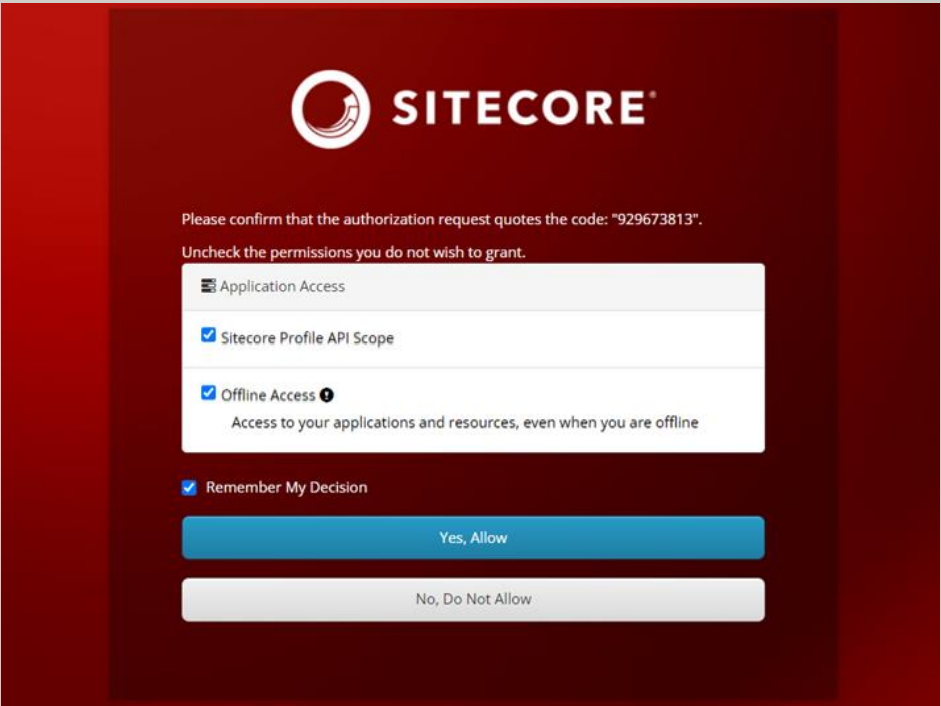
SITECORE®

Please confirm that the authorization request quotes the code: "929673813".

Uncheck the permissions you do not wish to grant.

Application Access

Sitecore Profile API Scope

Offline Access
Access to your applications and resources, even when you are offline

Remember My Decision

Yes, Allow

No, Do Not Allow